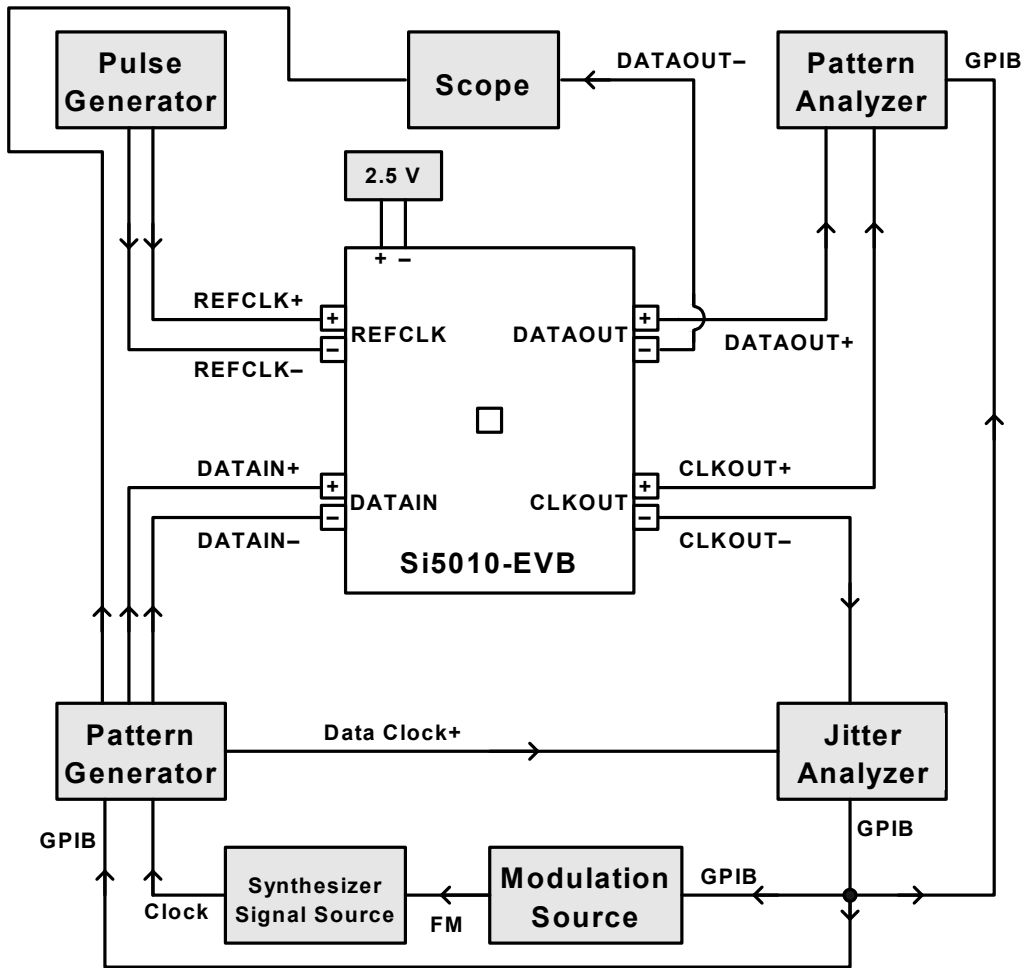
Pulse Generator

Scope

DATAOUT–

Pattern Analyzer

GPIB

2.5 V

+ –

REFCLK+

+ REFCLK

– 

REFCLK–

DATAOUT +

–

DATAOUT+

DATAIN+

+ DATAIN

–

DATAIN–

CLKOUT +

–

CLKOUT+

CLKOUT–

Si5010-EVB

Pattern Generator

Data Clock+

Jitter Analyzer

GPIB

GPIB

Synthesizer Signal Source

Modulation Source

GPIB

Clock

FM